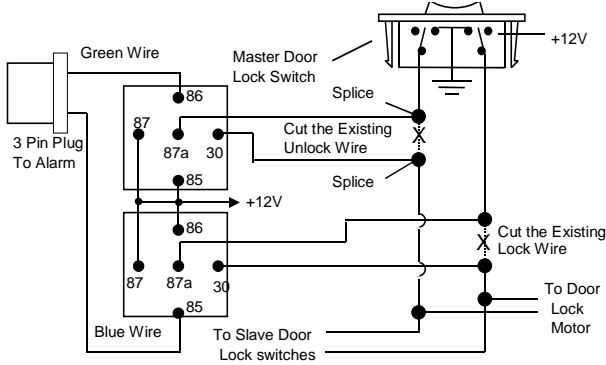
Green Wire

Master Door Lock Switch

+12V

86

Splice

87

87a

30

Cut the Existing Unlock Wire

3 Pin Plug To Alarm

85

Splice

+12V

86

Cut the Existing Lock Wire

87

87a

30

85

To Door Lock Motor

Blue Wire

To Slave Door Lock switches